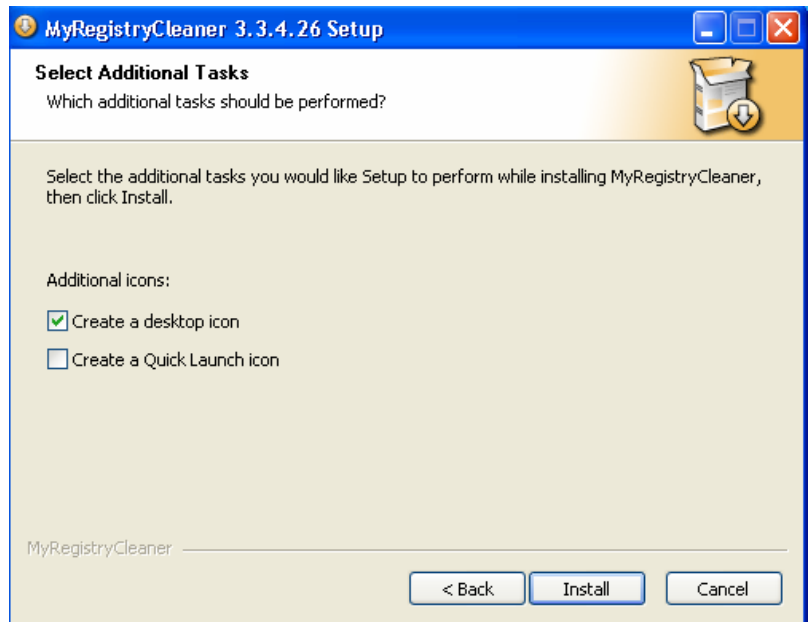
MyRegistryCleaner 3.3.4.26 Setup

Select Additional Tasks
Which additional tasks should be performed?

Select the additional tasks you would like Setup to perform while installing MyRegistryCleaner, then click Install.

Additional icons:

Create a desktop icon

Create a Quick Launch icon

MyRegistryCleaner

< Back | Install | Cancel